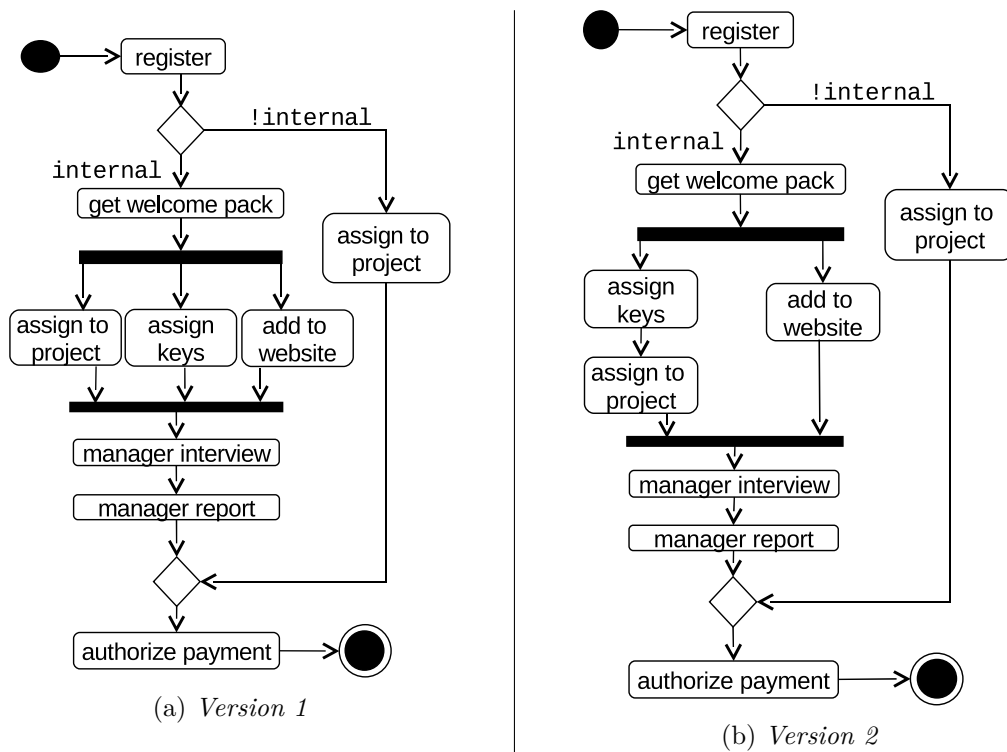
register

!internal

internal

get welcome pack

assign to project

assign to project

assign keys

add to website

manager interview

manager report

authorize payment

(a) *Version 1*

register

!internal

internal

get welcome pack

assign to project

assign keys

add to website

assign to project

manager interview

manager report

authorize payment

(b) *Version 2*